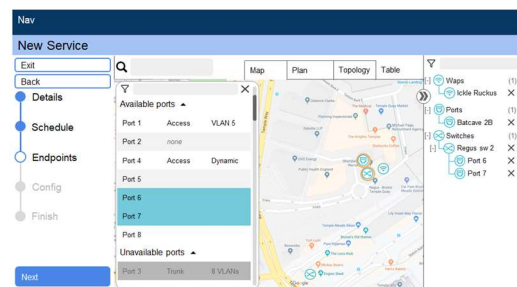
Nav

New Service

Exit

Back

Details

Schedule

Endpoints

Config

Finish

Next

Available ports ▲

| | | |
|---|---|---|
| Port 1 | Access | VLAN 5 |
| Port 2 | none | |
| Port 4 | Access | Dynamic |
| Port 5 | | |
| Port 6 | | |
| Port 7 | | |
| Port 8 | | |

Unavailable ports ▲

| | | |
|---|---|---|
| Port 3 | Trunk | 8 VLANs |

Map

Plan

Topology

Table

Google

Waps (1)

Ickle Ruckus

Ports (1)

Batcave 2B

Switches (1)

Regus sw 2

Port 6

Port 7